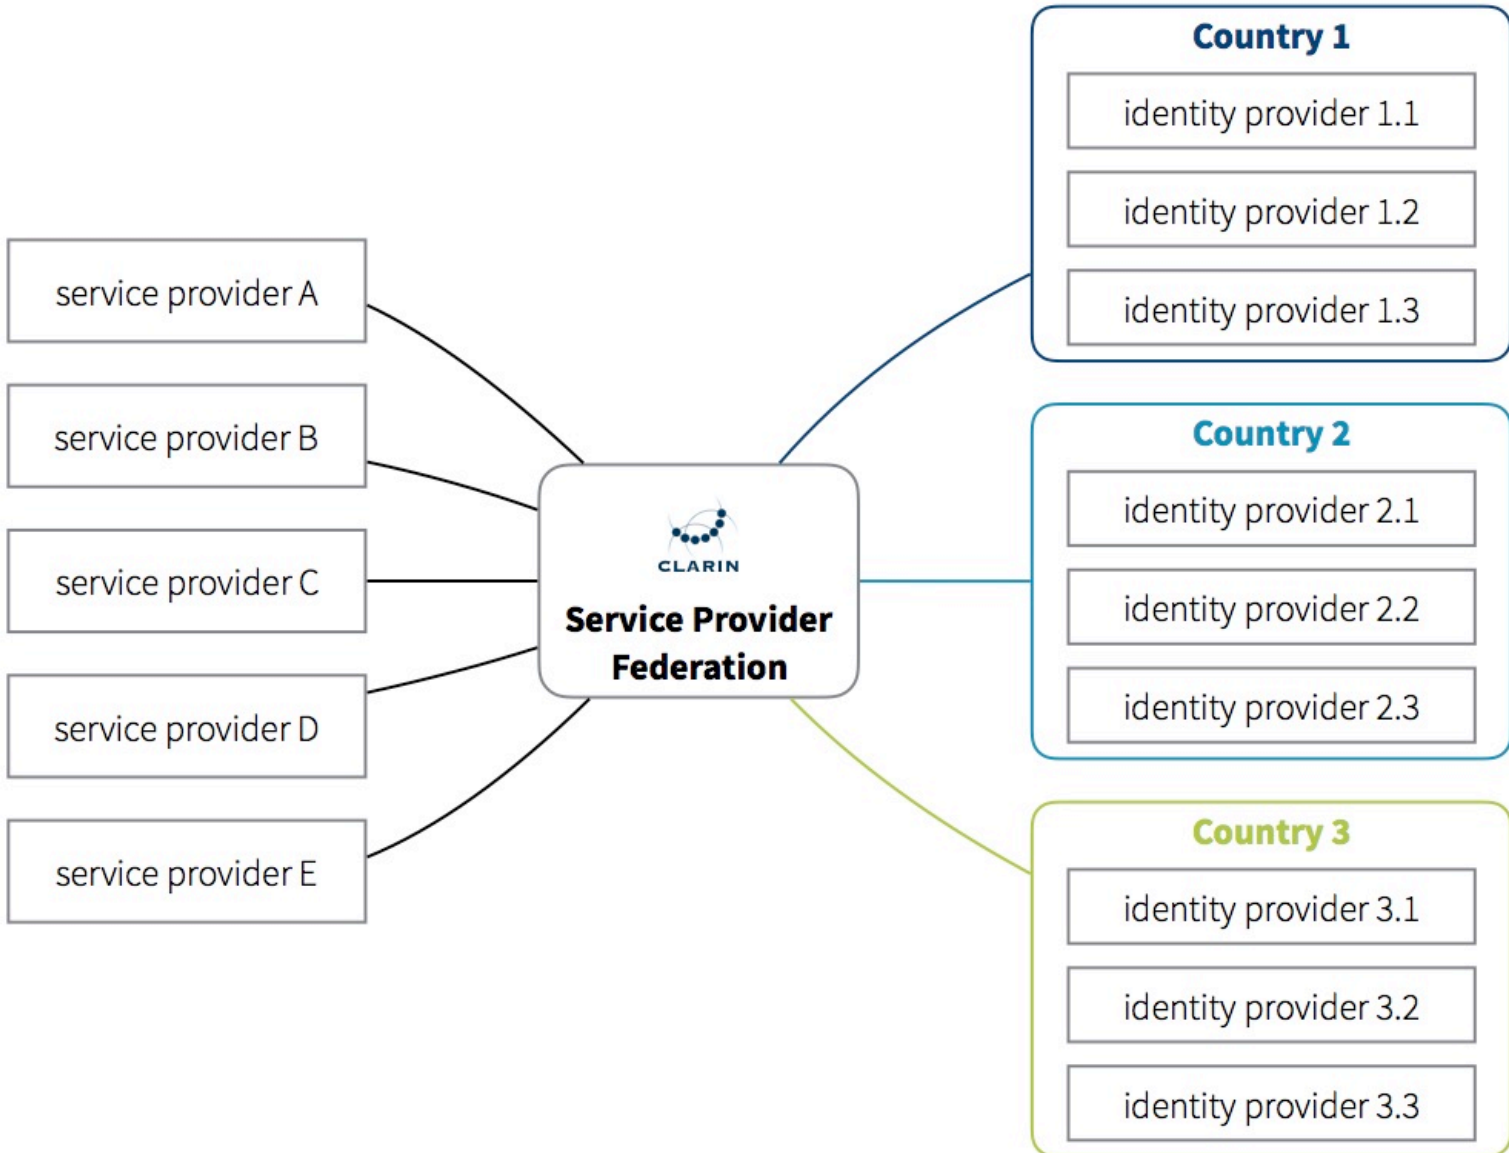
service provider A

service provider B

service provider C

service provider D

service provider E

CLARIN
Service Provider Federation

Country 1
identity provider 1.1
identity provider 1.2
identity provider 1.3

Country 2
identity provider 2.1
identity provider 2.2
identity provider 2.3

Country 3
identity provider 3.1
identity provider 3.2
identity provider 3.3